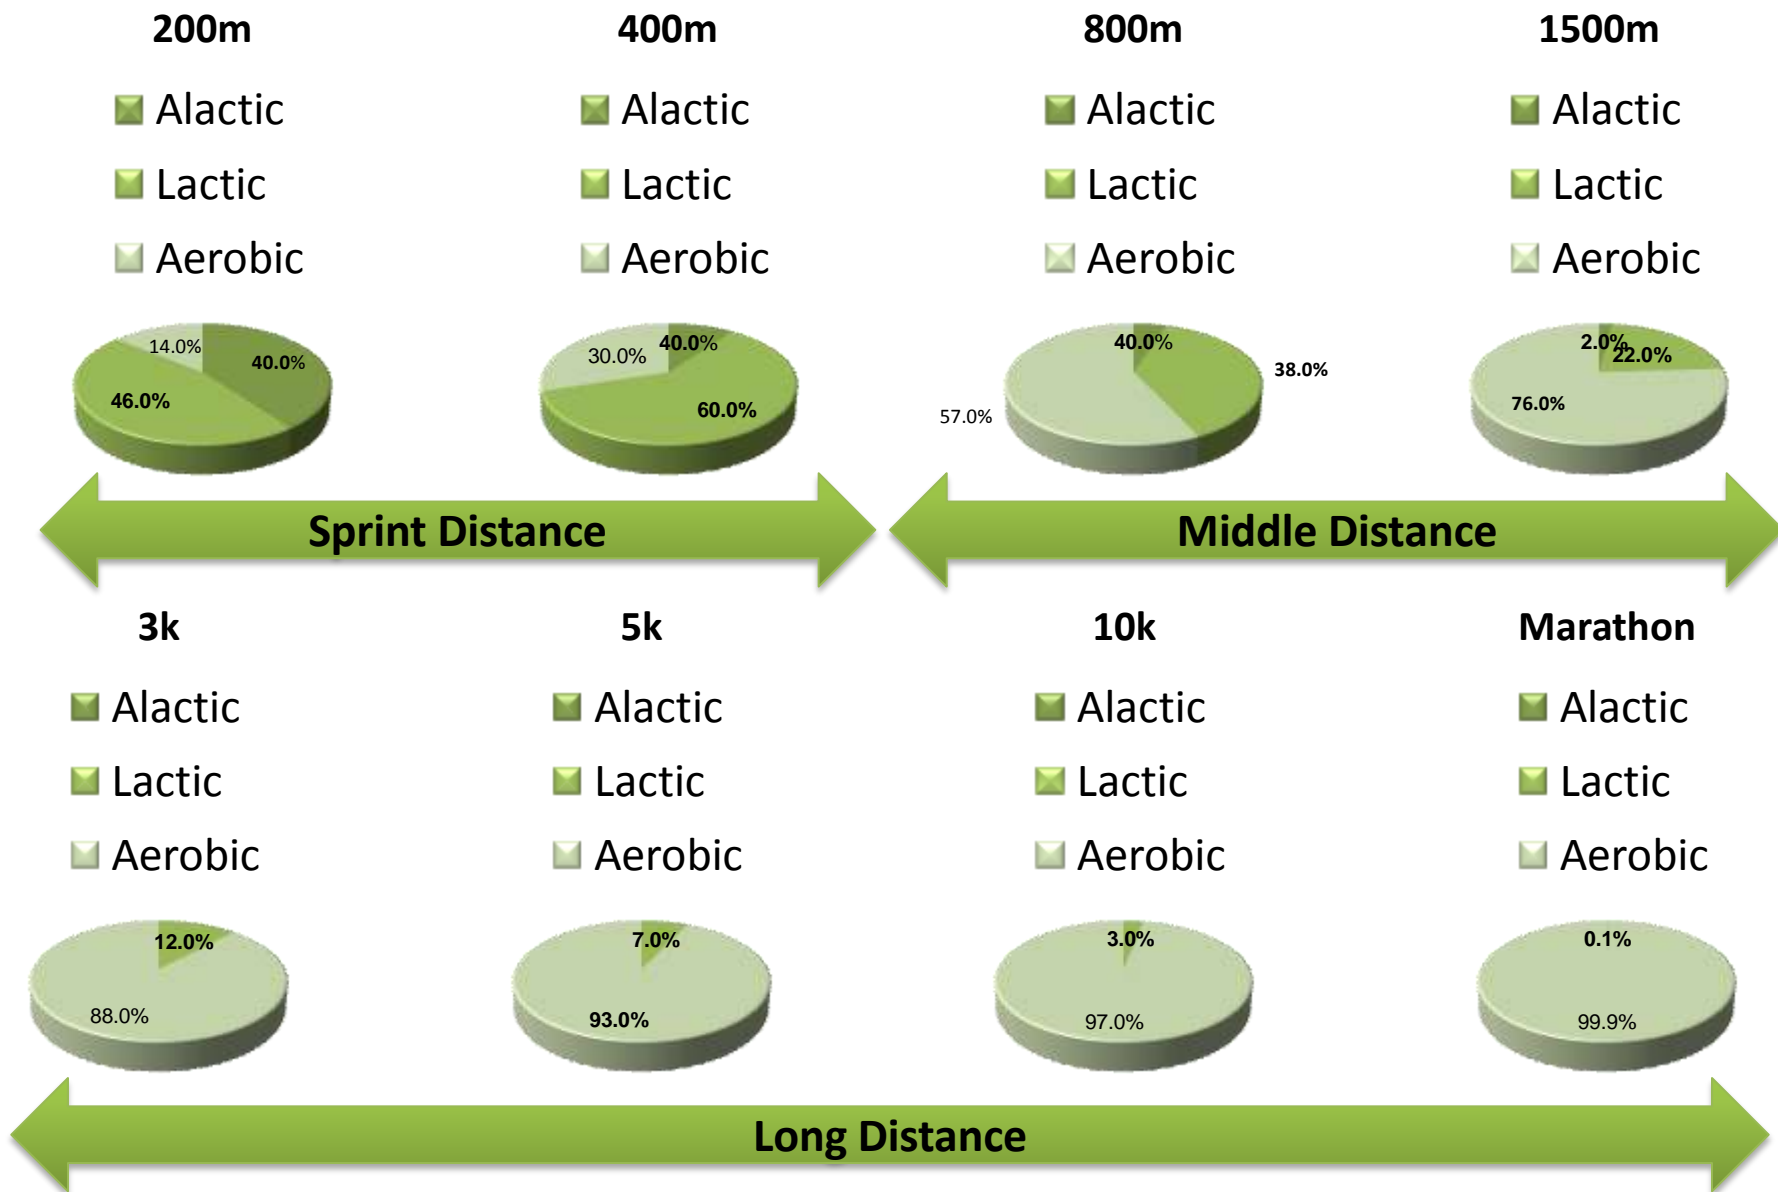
200m

Alactic
Lactic
Aerobic

14.0%
40.0%
46.0%

400m

Alactic
Lactic
Aerobic

30.0%
40.0%
60.0%

800m

Alactic
Lactic
Aerobic

40.0%
38.0%
57.0%

1500m

Alactic
Lactic
Aerobic

2.0%
22.0%
76.0%

Sprint Distance

Middle Distance

3k

Alactic
Lactic
Aerobic

12.0%
88.0%

5k

Alactic
Lactic
Aerobic

7.0%
93.0%

10k

Alactic
Lactic
Aerobic

3.0%
97.0%

Marathon

Alactic
Lactic
Aerobic

0.1%
99.9%

Long Distance